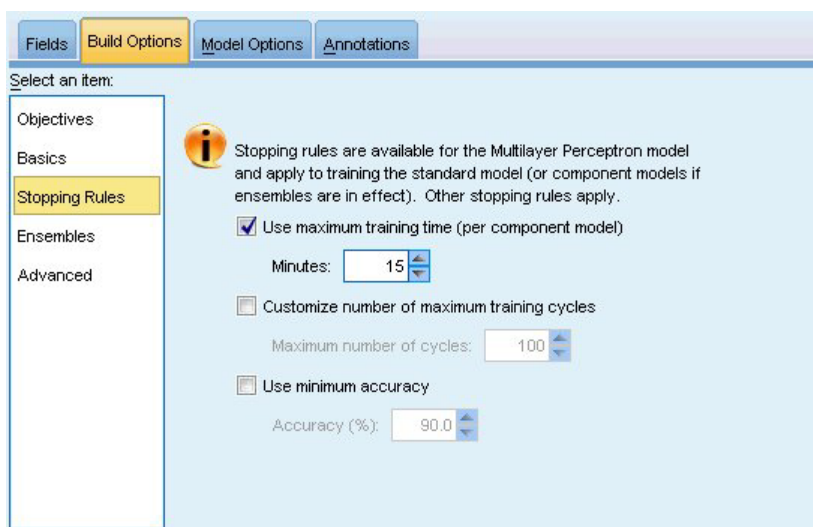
Fields | Build Options | Model Options | Annotations

Select an item:

Objectives
Basics
Stopping Rules
Ensembles
Advanced

Stopping rules are available for the Multilayer Perceptron model and apply to training the standard model (or component models if ensembles are in effect). Other stopping rules apply.

Use maximum training time (per component model)

Minutes: 15

Customize number of maximum training cycles

Maximum number of cycles: 100

Use minimum accuracy

Accuracy (%): 90.0